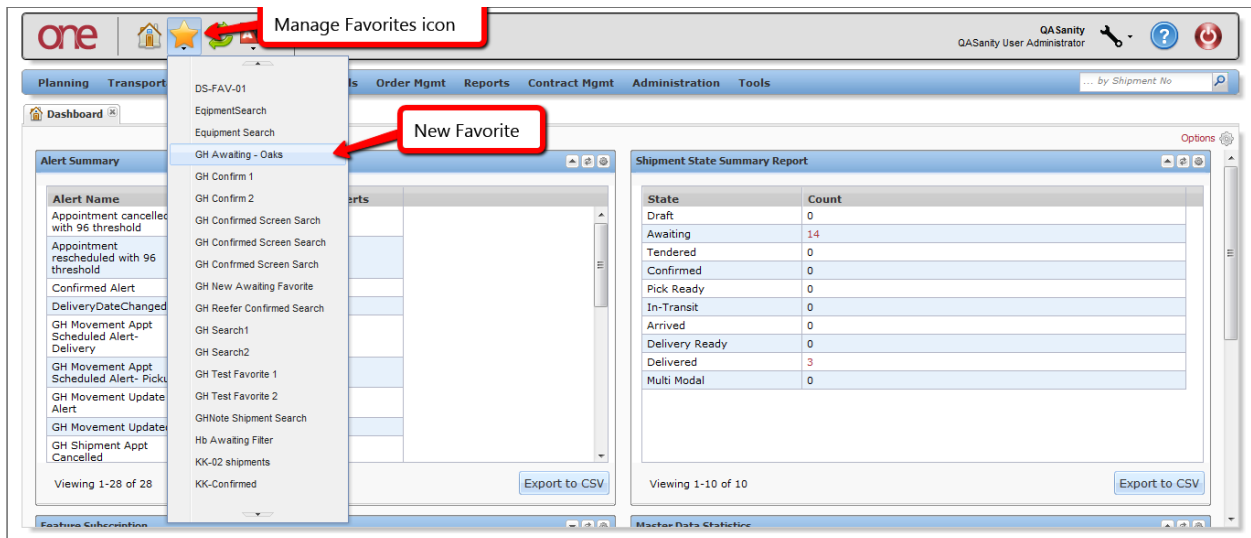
one

Manage Favorites icon

QASanity
QASanity User Administrator

Planning Transport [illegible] Order Mgmt Reports Contract Mgmt Administration Tools

... by Shipment No

Dashboard

DS-FAV-01
EqipmentSearch
Equipment Search
GH Awaiting - Oaks
GH Confirm 1
GH Confirm 2
GH Confirmed Screen Sarch
GH Confirmed Screen Search
GH Confrmed Screen Sarch
GH New Awaiting Favorite
GH Reefer Confirmed Search
GH Search1
GH Search2
GH Test Favorite 1
GH Test Favorite 2
GHNote Shipment Search
Hb Awaiting Filter
KK-02 shipments
KK-Confirmed

New Favorite

Options

Alert Summary

| Alert Name | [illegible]erts |
|---|---|
| Appointment cancelled with 96 threshold | |
| Appointment rescheduled with 96 threshold | |
| Confirmed Alert | |
| DeliveryDateChanged | |
| GH Movement Appt Scheduled Alert- Delivery | |
| GH Movement Appt Scheduled Alert- Picku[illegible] | |
| GH Movement Update Alert | |
| GH Movement Updated | |
| GH Shipment Appt Cancelled | |

Viewing 1-28 of 28

Export to CSV

Shipment State Summary Report

| State | Count |
|---|---|
| Draft | 0 |
| Awaiting | 14 |
| Tendered | 0 |
| Confirmed | 0 |
| Pick Ready | 0 |
| In-Transit | 0 |
| Arrived | 0 |
| Delivery Ready | 0 |
| Delivered | 3 |
| Multi Modal | 0 |

Viewing 1-10 of 10

Export to CSV

Feature Subscription

Master Data Statistics